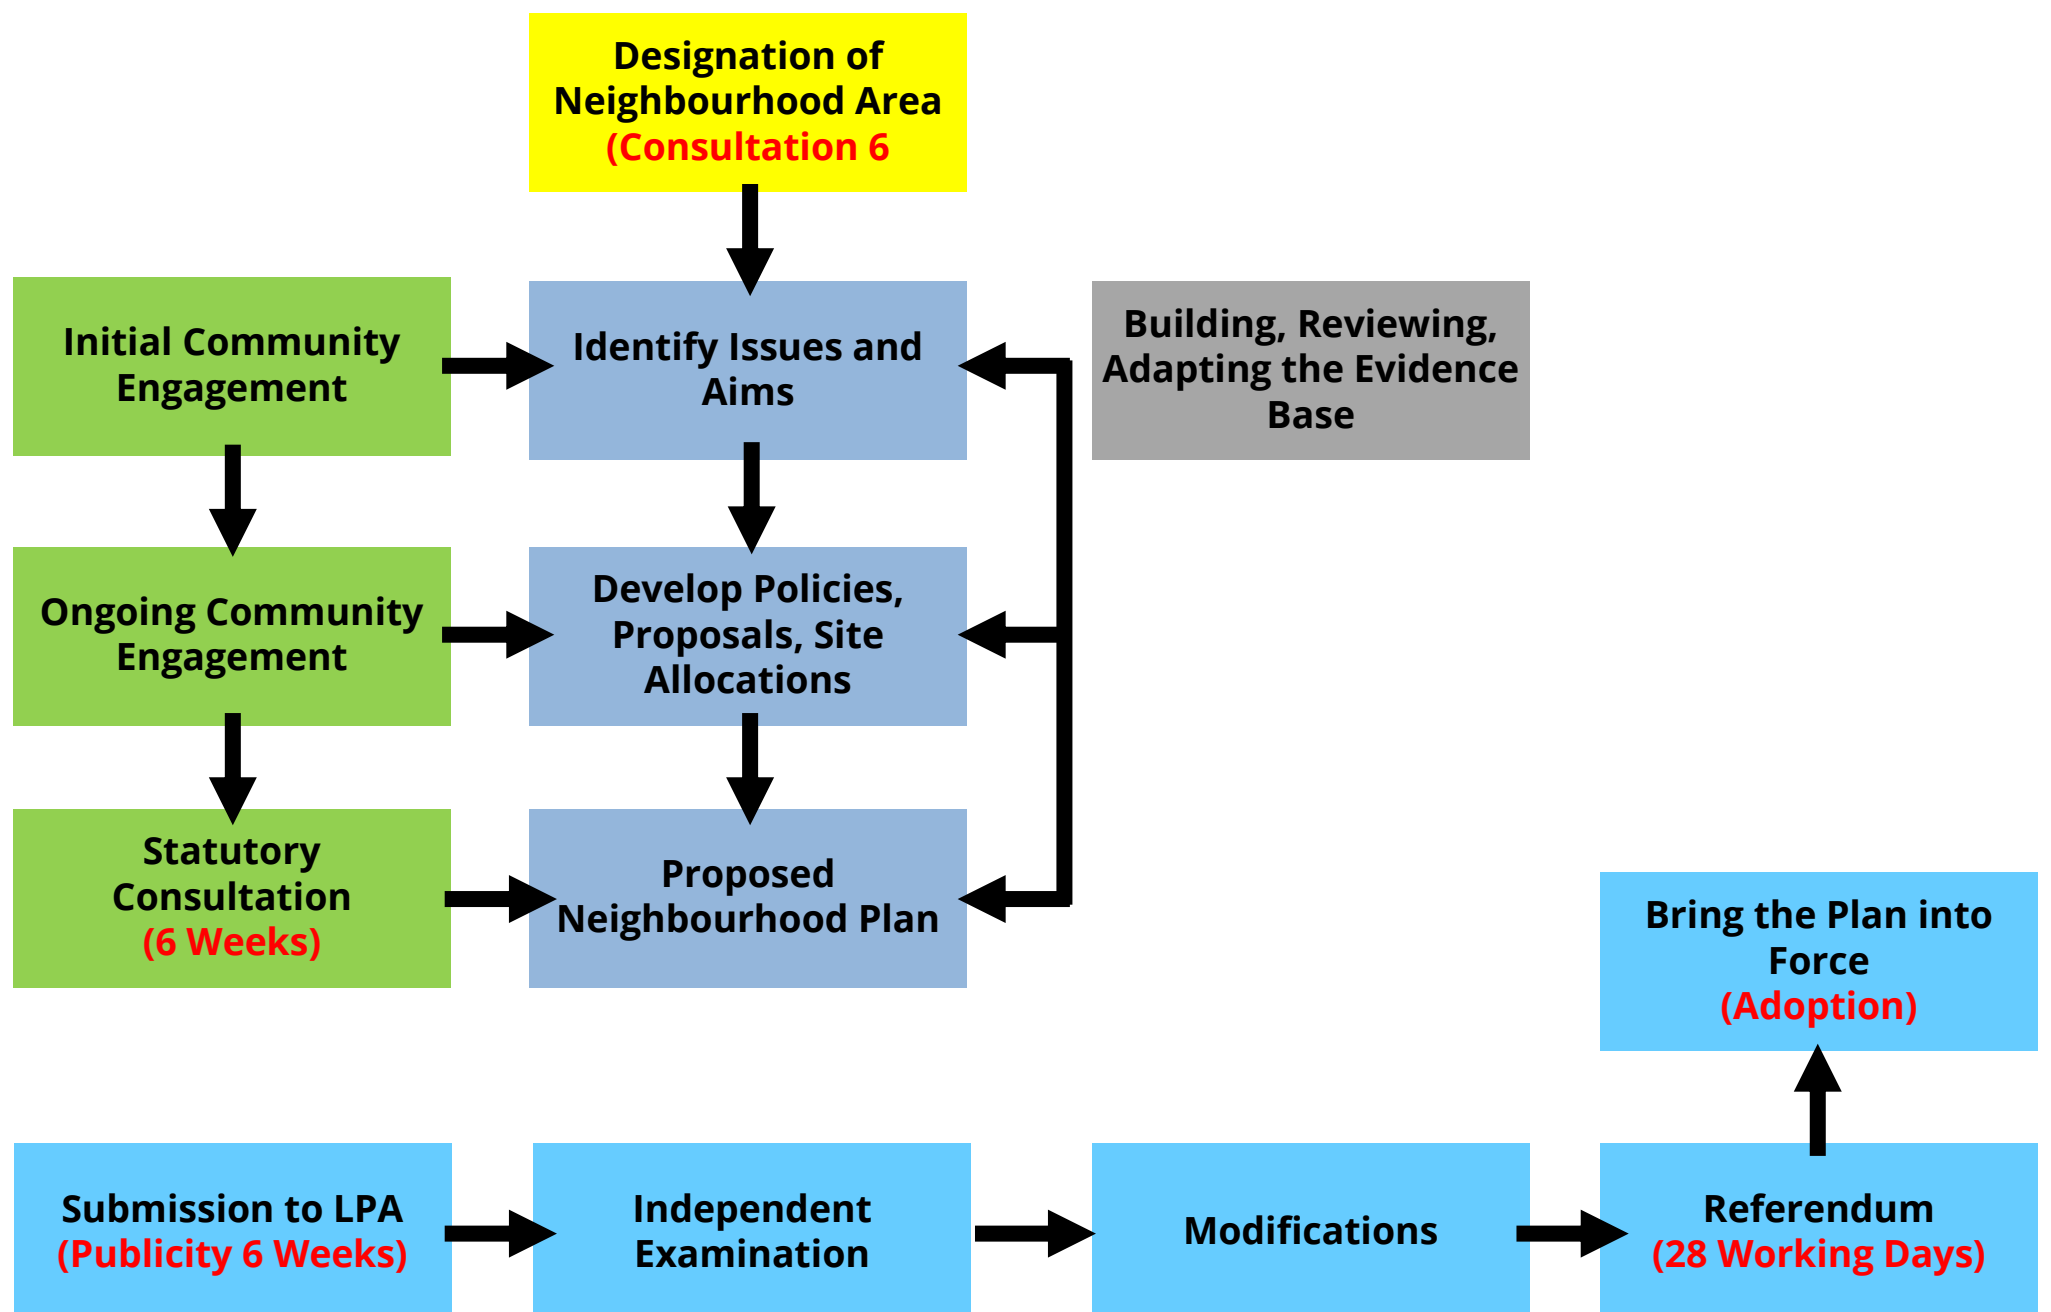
Designation of Neighbourhood Area (Consultation 6

Initial Community Engagement

Identify Issues and Aims

Building, Reviewing, Adapting the Evidence Base

Ongoing Community Engagement

Develop Policies, Proposals, Site Allocations

Statutory Consultation (6 Weeks)

Proposed Neighbourhood Plan

Bring the Plan into Force (Adoption)

Submission to LPA (Publicity 6 Weeks)

Independent Examination

Modifications

Referendum (28 Working Days)